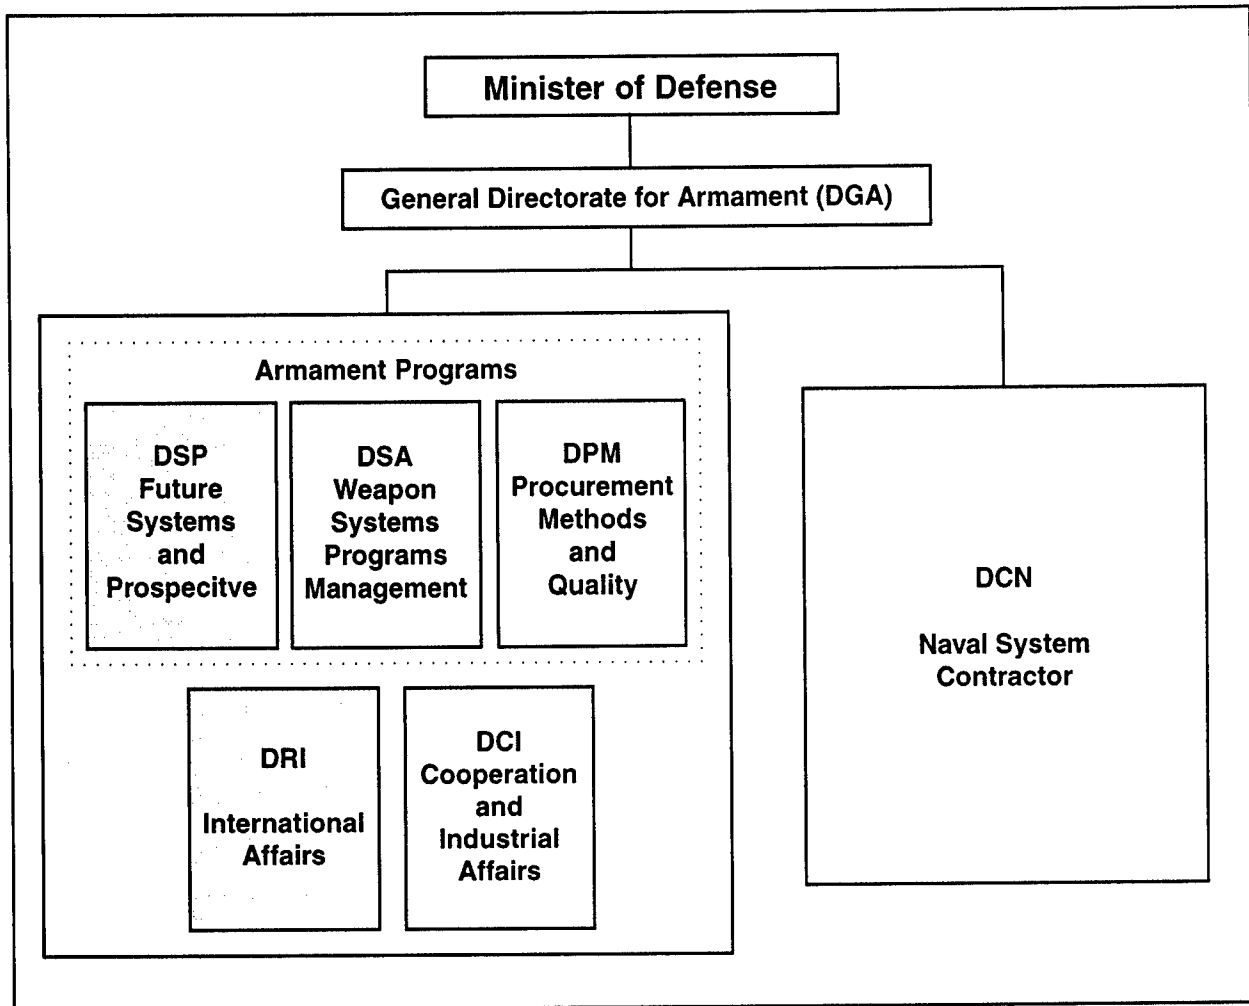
Minister of Defense

General Directorate for Armament (DGA)

Armament Programs

DSP Future Systems and Prospecitve

DSA Weapon Systems Programs Management

DPM Procurement Methods and Quality

DRI

International Affairs

DCI Cooperation and Industrial Affairs

DCN

Naval System Contractor